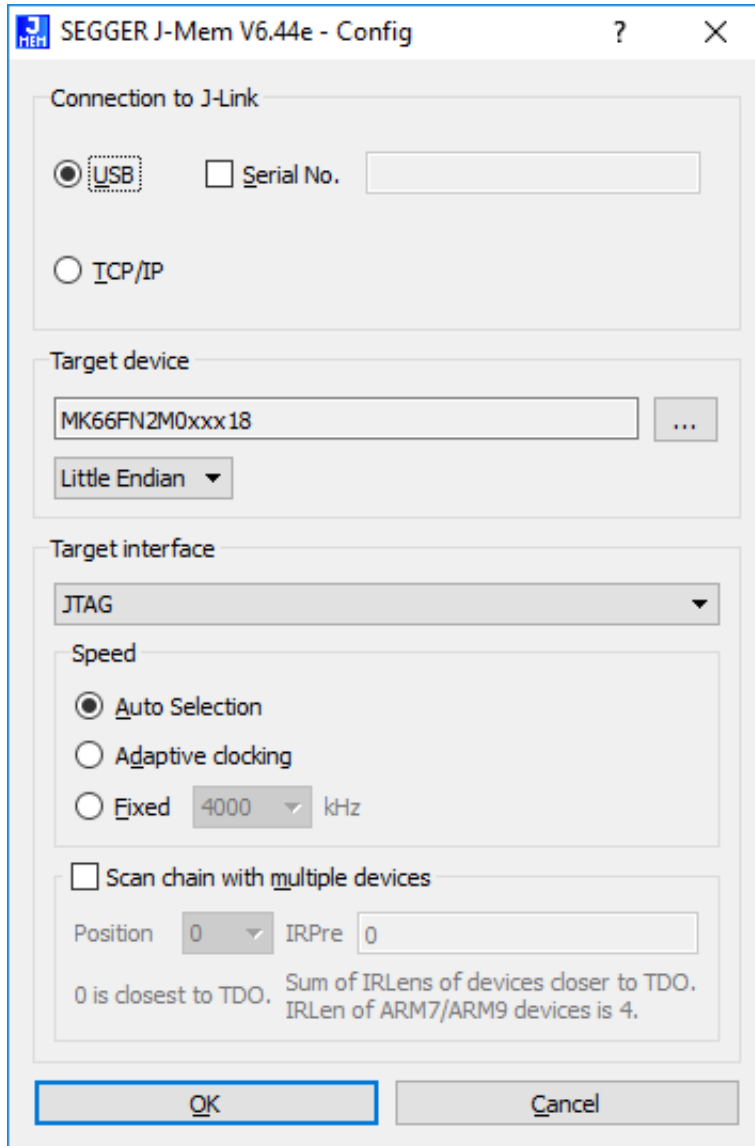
J MEM SEGGER J-Mem V6.44e - Config ? X

Connection to J-Link

USB Serial No.

TCP/IP

Target device

MK66FN2M0xxx18 ...

Little Endian

Target interface

JTAG

Speed

Auto Selection

Adaptive clocking

Fixed 4000 kHz

Scan chain with multiple devices

Position 0 IRPre 0

0 is closest to TDO. Sum of IRLens of devices closer to TDO. IRLen of ARM7/ARM9 devices is 4.

OK Cancel